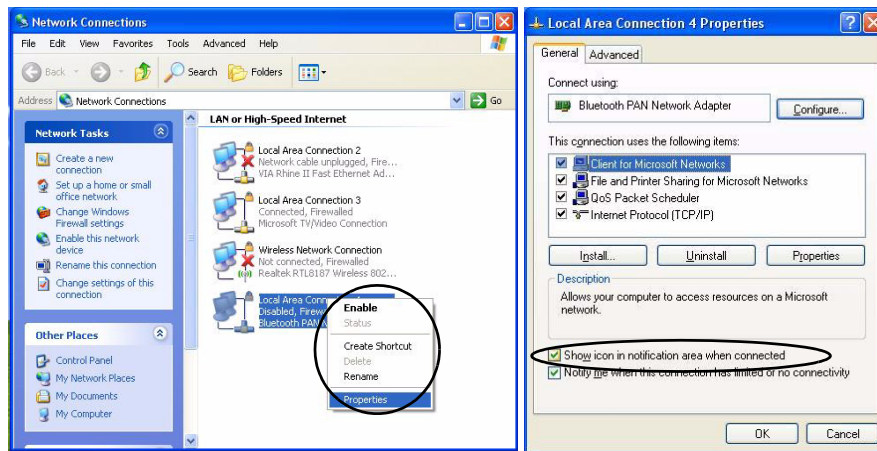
Network Connections

File Edit View Favorites Tools Advanced Help

Back Search Folders

Address Network Connections Go

Network Tasks

Create a new connection

Set up a home or small office network

Change Windows Firewall settings

Enable this network device

Rename this connection

Change settings of this connection

Other Places

Control Panel

My Network Places

My Documents

My Computer

LAN or High-Speed Internet

Local Area Connection 2
Network cable unplugged, Fire...
VIA Rhine II Fast Ethernet Ad...

Local Area Connection 3
Connected, Firewalled
Microsoft TV/Video Connection

Wireless Network Connection
Not connected, Firewalled
Realtek RTL8187 Wireless 802...

Local Area Conn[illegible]
Disabled, Firew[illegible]
Bluetooth PAN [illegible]

Enable
Status
Create Shortcut
Delete
Rename
Properties

Local Area Connection 4 Properties

General Advanced

Connect using:

Bluetooth PAN Network Adapter

Configure...

This connection uses the following items:

Client for Microsoft Networks
File and Printer Sharing for Microsoft Networks
QoS Packet Scheduler
Internet Protocol (TCP/IP)

Install... Uninstall Properties

Description

Allows your computer to access resources on a Microsoft network.

Show icon in notification area when connected
Notify me when this connection has limited or no connectivity

OK Cancel